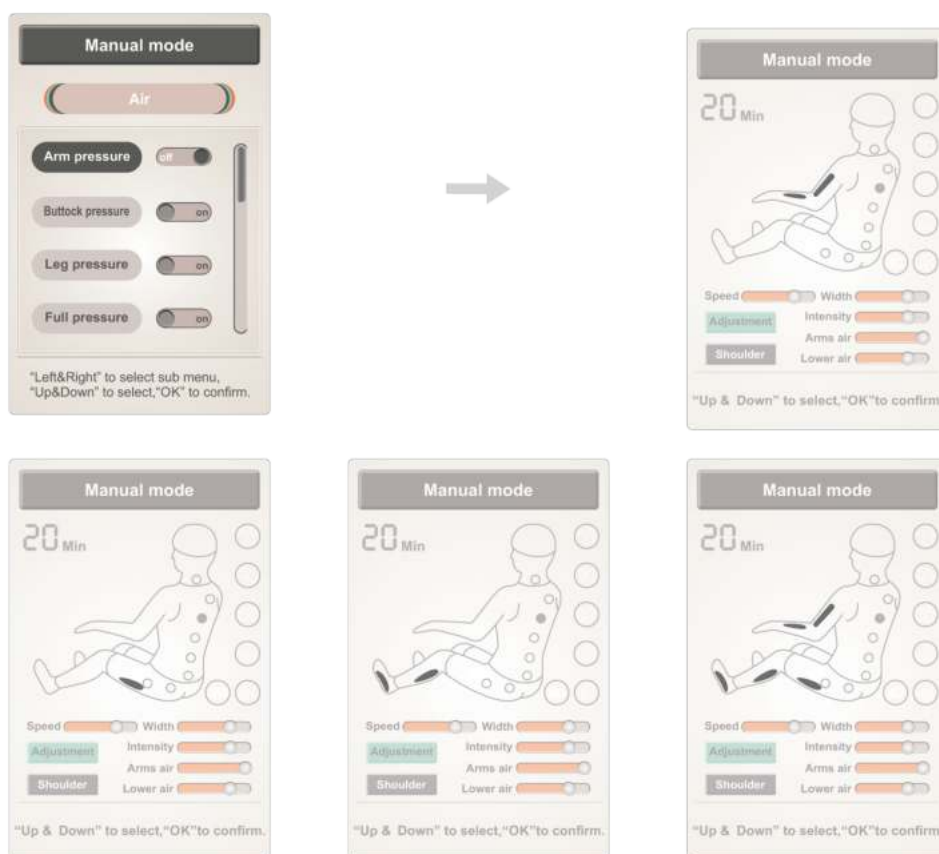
Manual mode

Air

Arm pressure off

Buttock pressure on

Leg pressure on

Full pressure on

"Left&Right" to select sub menu, "Up&Down" to select,"OK" to confirm.

Manual mode

20 Min

Speed Width

Adjustment Intensity

Arms air

Shoulder Lower air

"Up & Down" to select,"OK"to confirm

Manual mode

20 Min

Speed Width

Adjustment Intensity

Arms air

Shoulder Lower air

"Up & Down" to select,"OK"to confirm.

Manual mode

20 Min

Speed Width

Adjustment Intensity

Arms air

Shoulder Lower air

"Up & Down" to select,"OK"to confirm.

Manual mode

20 Min

Speed Width

Adjustment Intensity

Arms air

Shoulder Lower air

"Up & Down" to select,"OK"to confirm